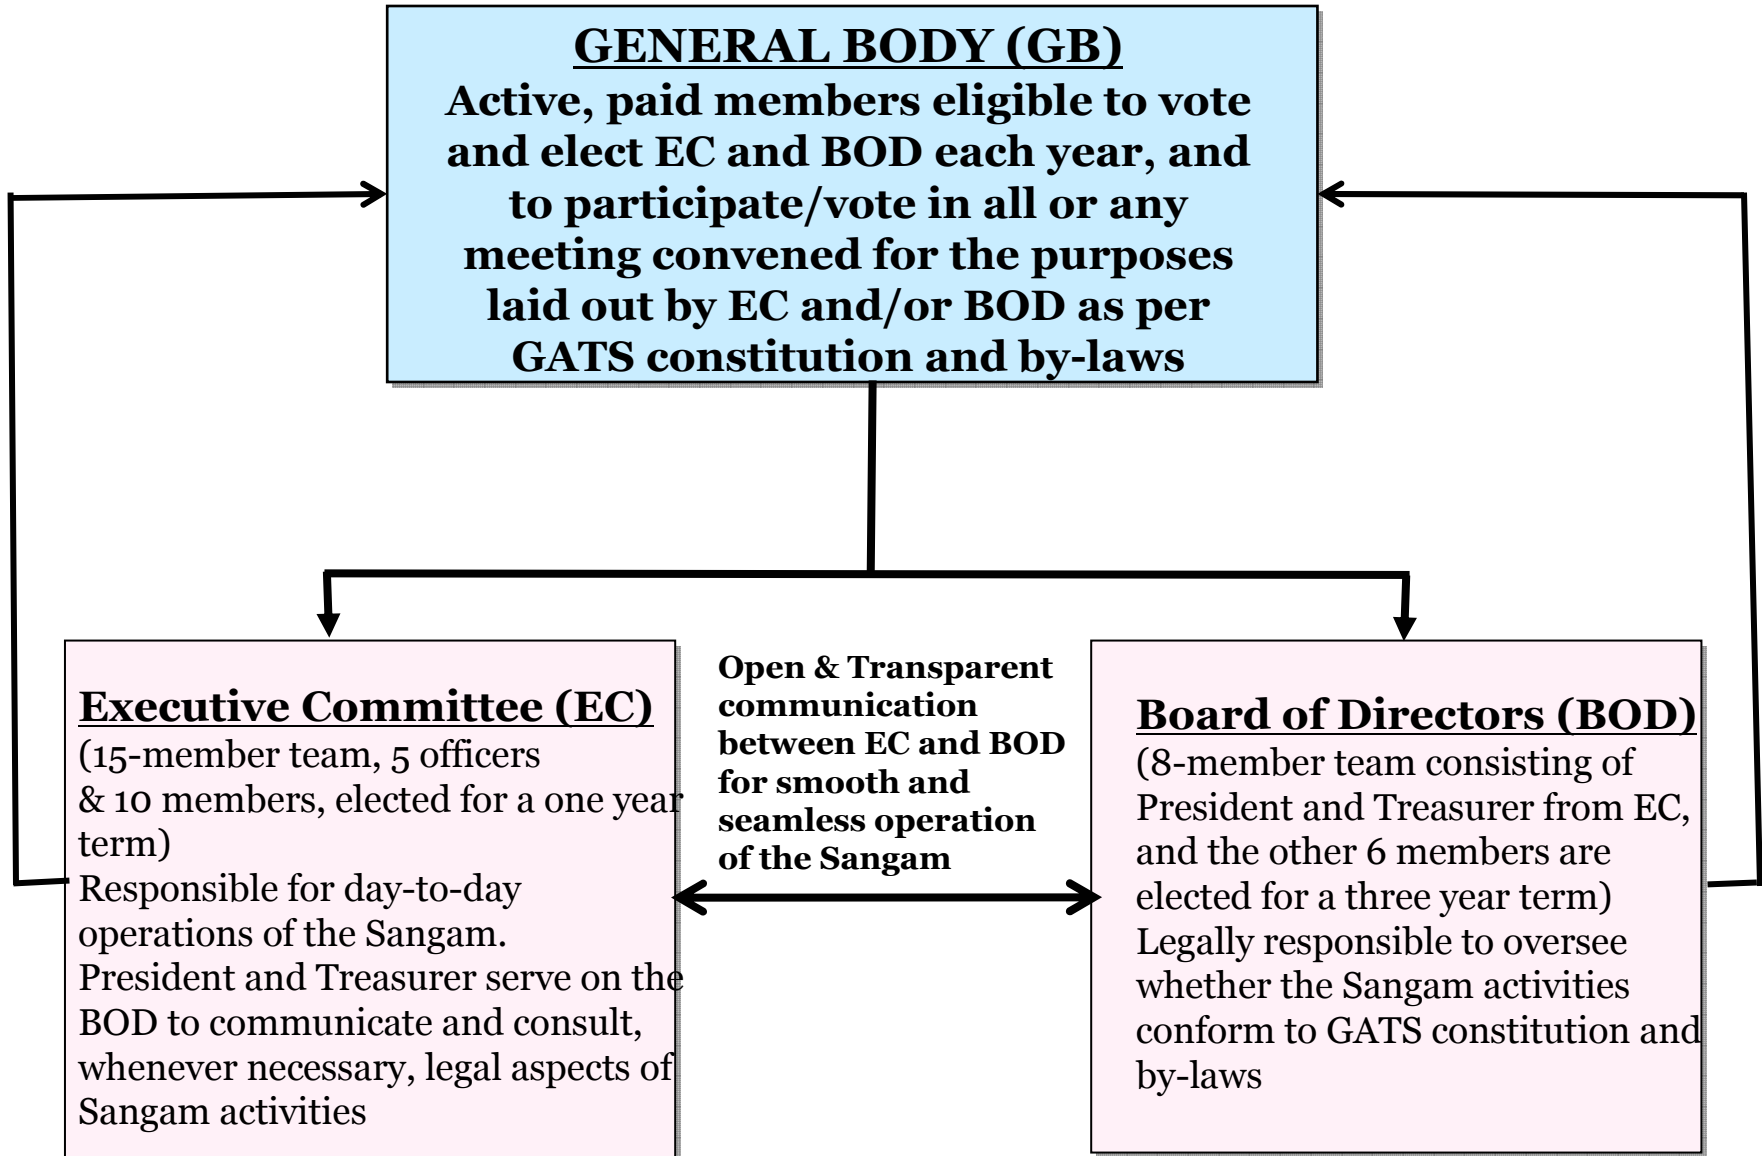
GENERAL BODY (GB)
Active, paid members eligible to vote and elect EC and BOD each year, and to participate/vote in all or any meeting convened for the purposes laid out by EC and/or BOD as per GATS constitution and by-laws

Executive Committee (EC)
(15-member team, 5 officers & 10 members, elected for a one year term)
Responsible for day-to-day operations of the Sangam.
President and Treasurer serve on the BOD to communicate and consult, whenever necessary, legal aspects of Sangam activities

Open & Transparent communication between EC and BOD for smooth and seamless operation of the Sangam

Board of Directors (BOD)
(8-member team consisting of President and Treasurer from EC, and the other 6 members are elected for a three year term)
Legally responsible to oversee whether the Sangam activities conform to GATS constitution and by-laws